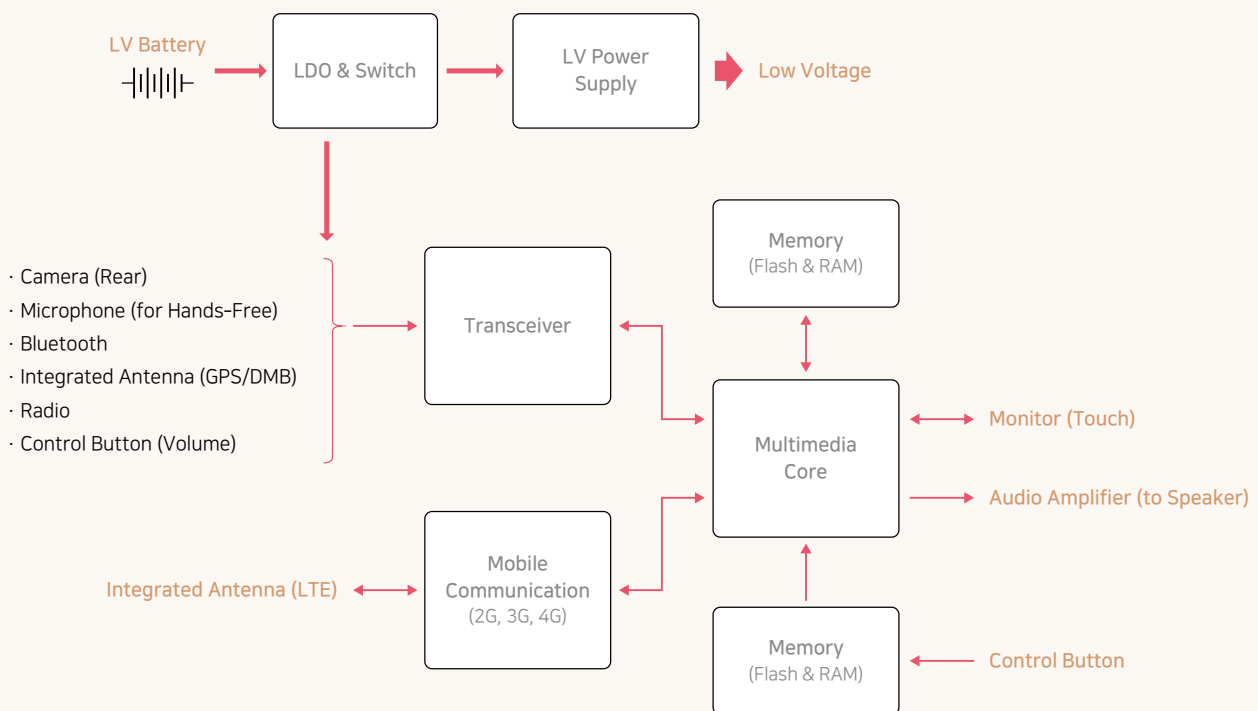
LV Battery

LDO & Switch

LV Power Supply

Low Voltage

· Camera (Rear)
· Microphone (for Hands-Free)
· Bluetooth
· Integrated Antenna (GPS/DMB)
· Radio
· Control Button (Volume)

Transceiver

Memory
(Flash & RAM)

Multimedia Core

Monitor (Touch)

Audio Amplifier (to Speaker)

Integrated Antenna (LTE)

Mobile Communication
(2G, 3G, 4G)

Memory
(Flash & RAM)

Control Button